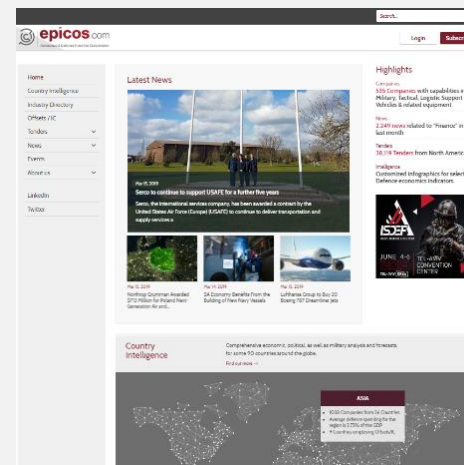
Search...

epicos.com

Login Subscr

Home
Country Intelligence
Industry Directory
Offsets / IC
Tenders
News
Events
About us

LinkedIn
Twitter

Latest News

Mar 15, 2019
Serco to continue to support USAFE for a further five years
Serco, the international services company, has been awarded a contract by the United States Air Force (Europe) (USAFE) to continue to deliver transportation and supply services a

Mar 15, 2019
Northrop Grumman Awarded $712 Million for Poland Next Generation Air and...

Mar 14, 2019
SA Economy Benefits From the Building of New Navy Vessels

Mar 15, 2019
Lufthansa Group to Buy 20 Boeing 787 Dreamliner Jets

Highlights

Companies
535 Companies with capabilities in Military, Tactical, Logistic Support Vehicles & related equipment

News
2,249 news related to "Finance" in last month

Tenders
28,119 Tenders from North Americ

Intelligence
Customized infographics for select Defence economics indicators

ISDEF
JUNE 4-6
TEL-AVIV CONVENTION CENTER

Country Intelligence

Comprehensive economic, political, as well as military analysis and forecasts, for some 90 countries around the globe.
Find out more →

ASIA
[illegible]